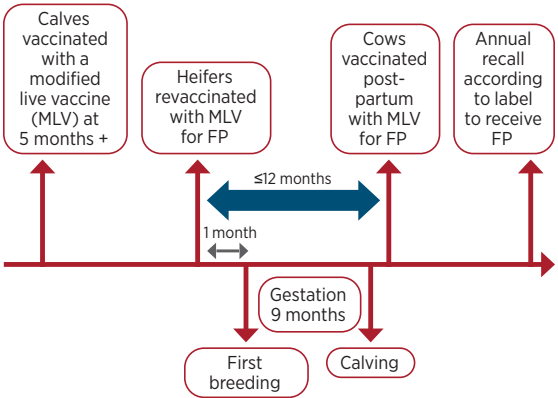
Calves vaccinated with a modified live vaccine (MLV) at 5 months +

Heifers revaccinated with MLV for FP

Cows vaccinated post-partum with MLV for FP

Annual recall according to label to receive FP

≤12 months

1 month

Gestation 9 months

First breeding

Calving